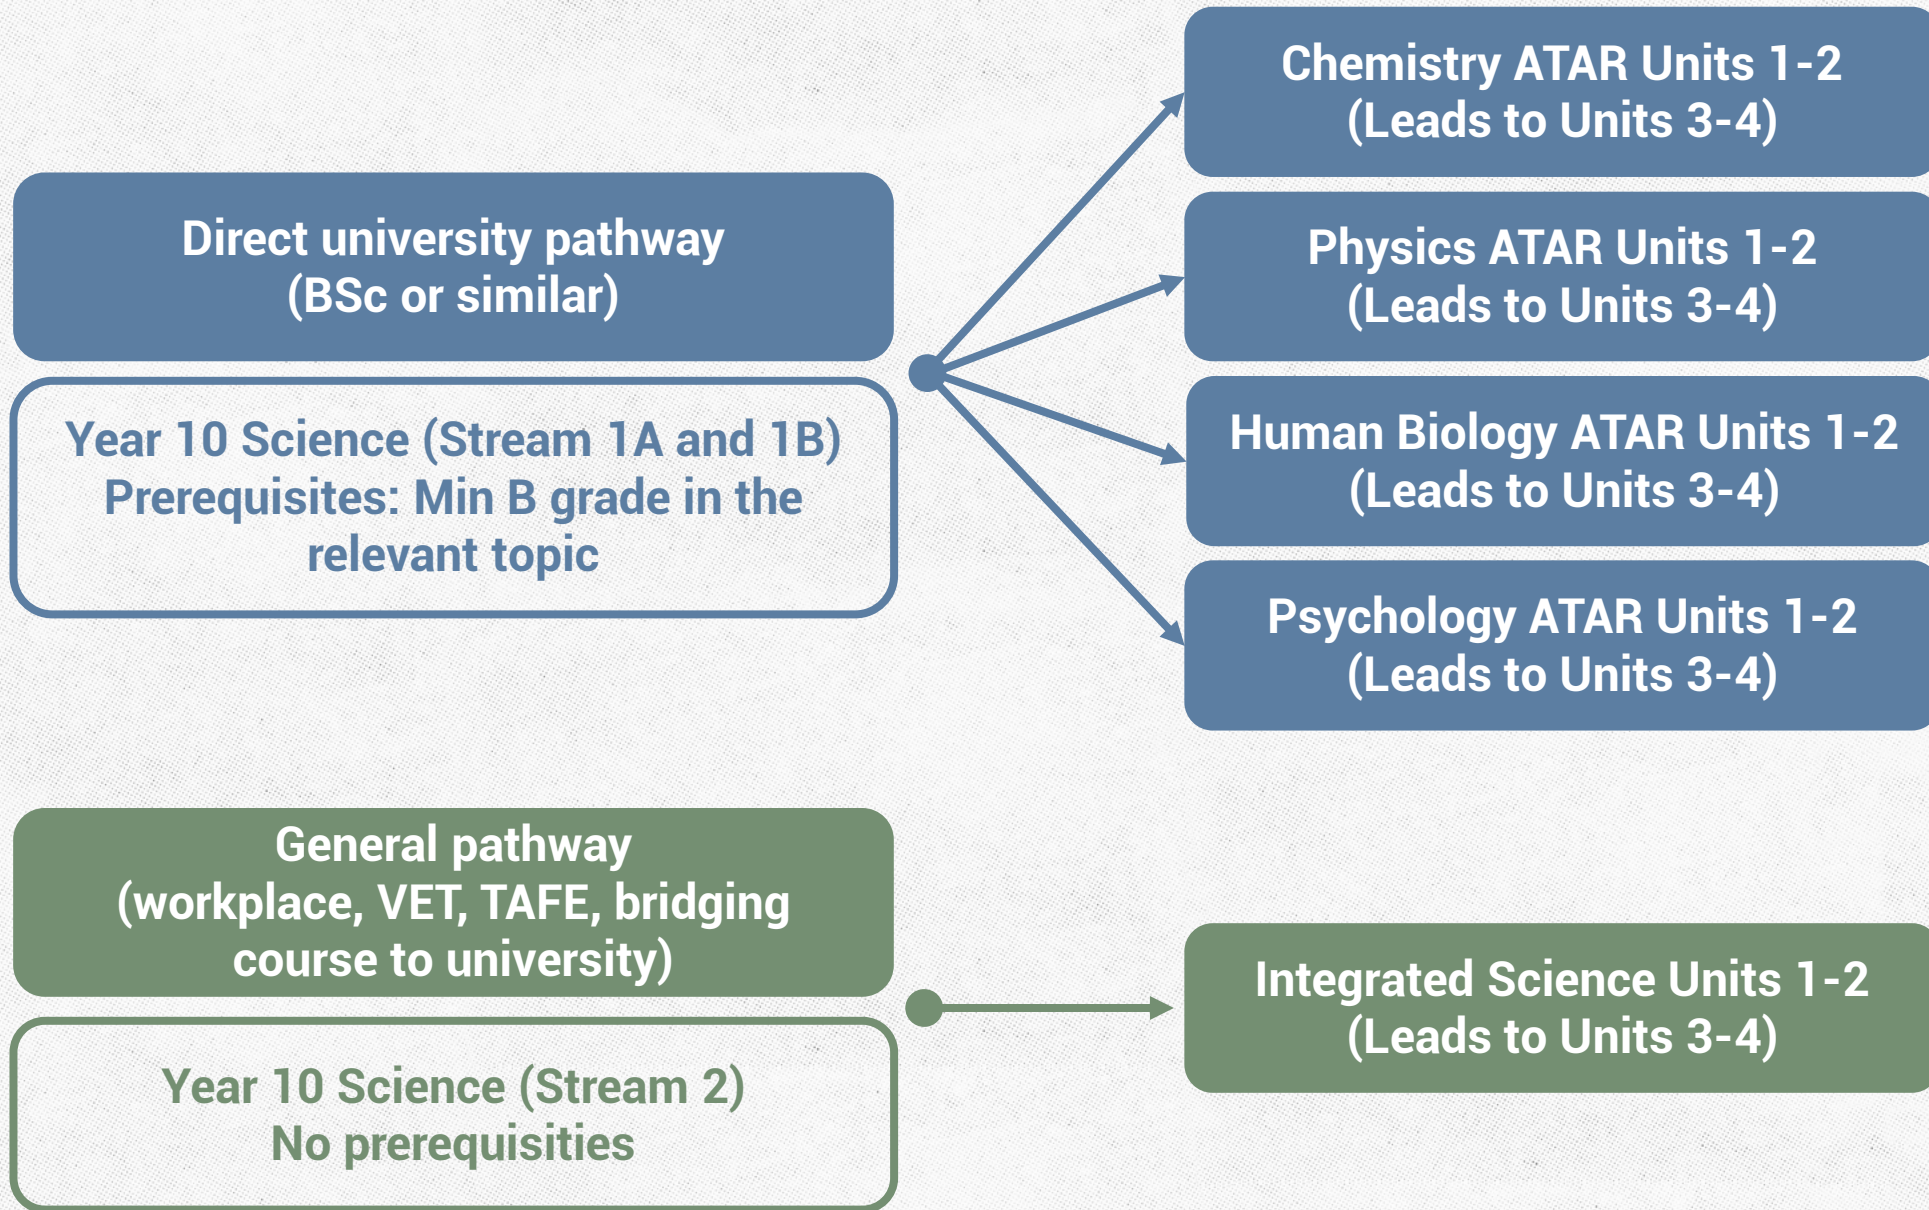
Direct university pathway
(BSc or similar)

Year 10 Science (Stream 1A and 1B)
Prerequisites: Min B grade in the relevant topic

Chemistry ATAR Units 1-2
(Leads to Units 3-4)

Physics ATAR Units 1-2
(Leads to Units 3-4)

Human Biology ATAR Units 1-2
(Leads to Units 3-4)

Psychology ATAR Units 1-2
(Leads to Units 3-4)

General pathway
(workplace, VET, TAFE, bridging course to university)

Year 10 Science (Stream 2)
No prerequisities

Integrated Science Units 1-2
(Leads to Units 3-4)